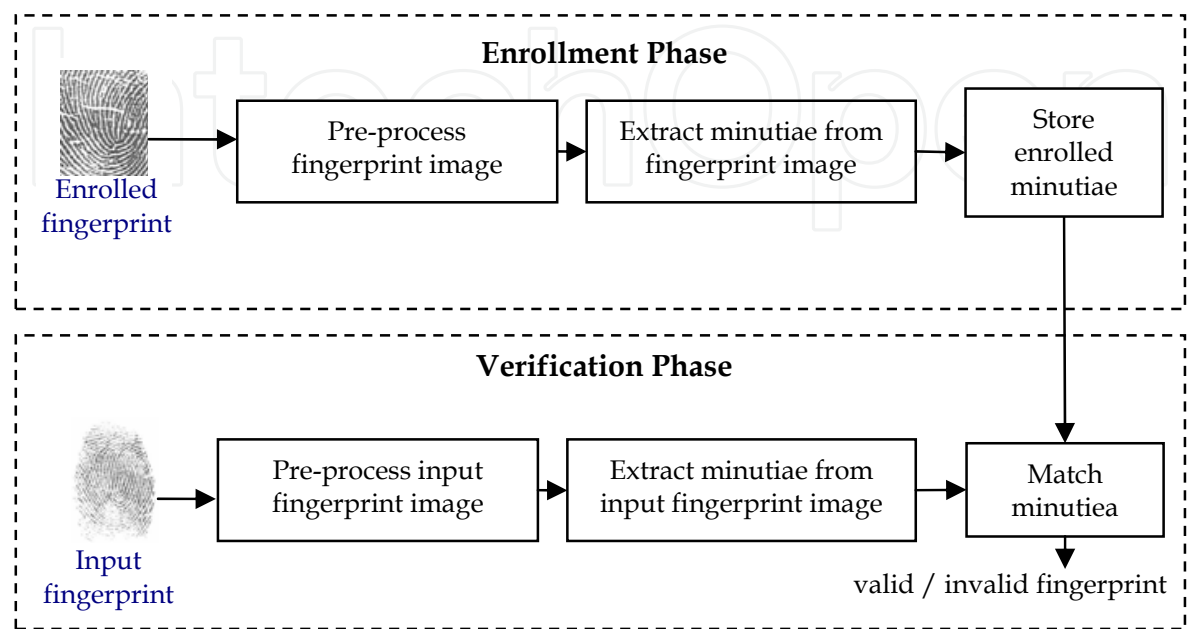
Enrollment Phase

Enrolled fingerprint

Pre-process fingerprint image

Extract minutiae from fingerprint image

Store enrolled minutiae

Verification Phase

Input fingerprint

Pre-process input fingerprint image

Extract minutiae from input fingerprint image

Match minutiea

valid / invalid fingerprint